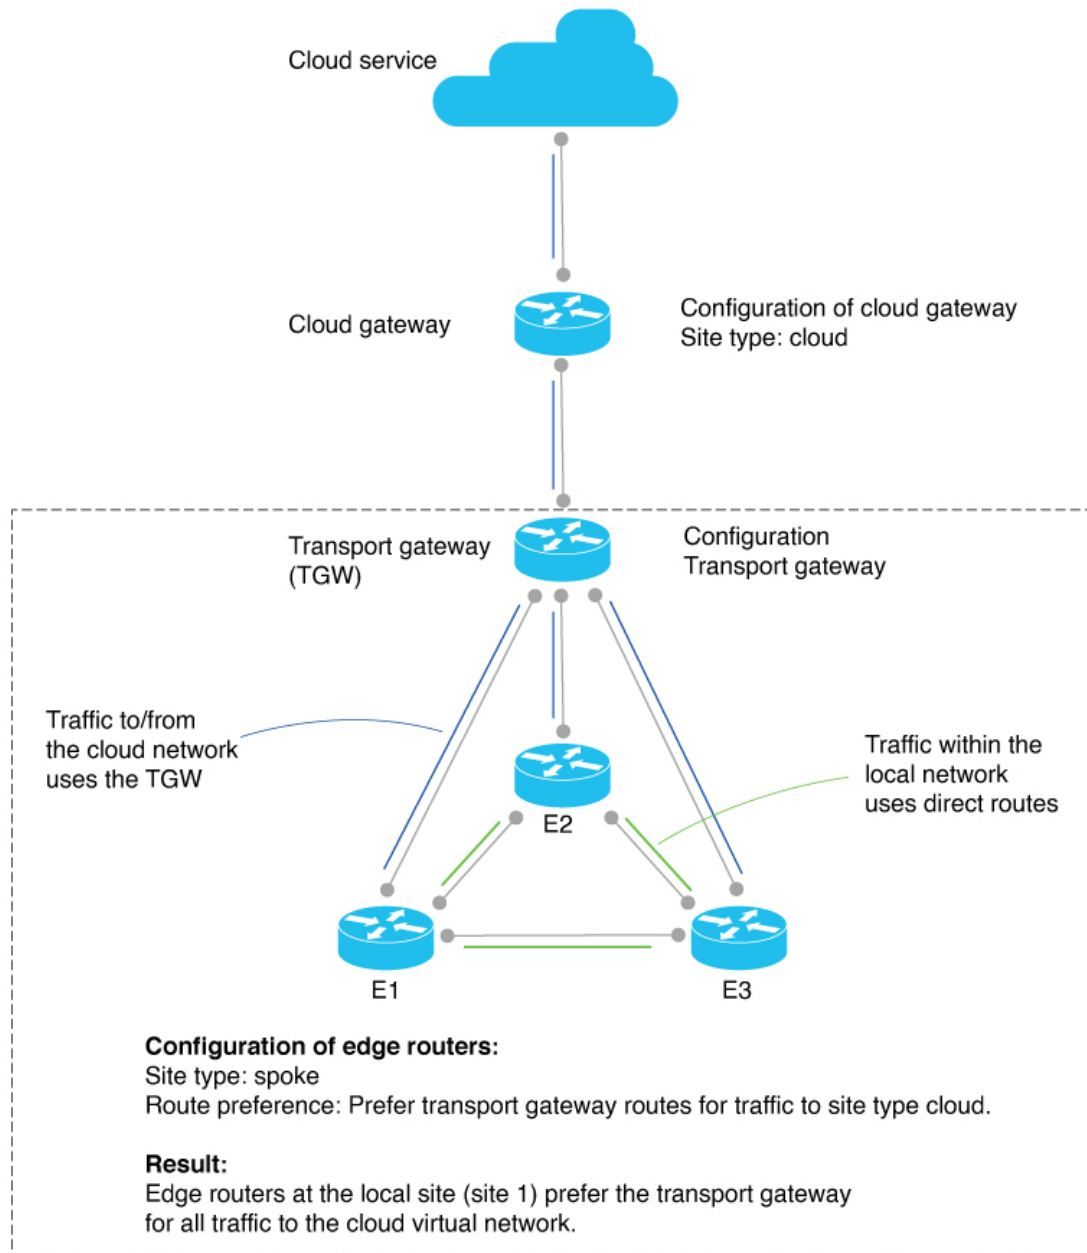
Cloud service

Cloud gateway

Configuration of cloud gateway
Site type: cloud

Transport gateway (TGW)

Configuration
Transport gateway

Traffic to/from the cloud network uses the TGW

Traffic within the local network uses direct routes

E2

E1

E3

**Configuration of edge routers:**
Site type: spoke
Route preference: Prefer transport gateway routes for traffic to site type cloud.

**Result:**
Edge routers at the local site (site 1) prefer the transport gateway for all traffic to the cloud virtual network.